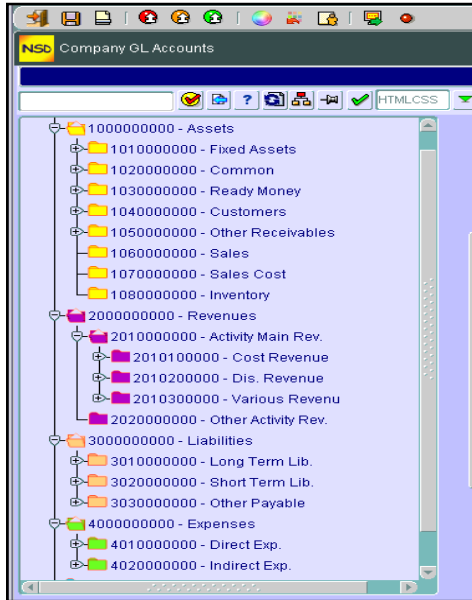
NSD Company GL Accounts

HTMLCSS

1000000000 - Assets
1010000000 - Fixed Assets
1020000000 - Common
1030000000 - Ready Money
1040000000 - Customers
1050000000 - Other Receivables
1060000000 - Sales
1070000000 - Sales Cost
1080000000 - Inventory
2000000000 - Revenues
2010000000 - Activity Main Rev.
2010100000 - Cost Revenue
2010200000 - Dis. Revenue
2010300000 - Various Revenu
2020000000 - Other Activity Rev.
3000000000 - Liabilities
3010000000 - Long Term Lib.
3020000000 - Short Term Lib.
3030000000 - Other Payable
4000000000 - Expenses
4010000000 - Direct Exp.
4020000000 - Indirect Exp.